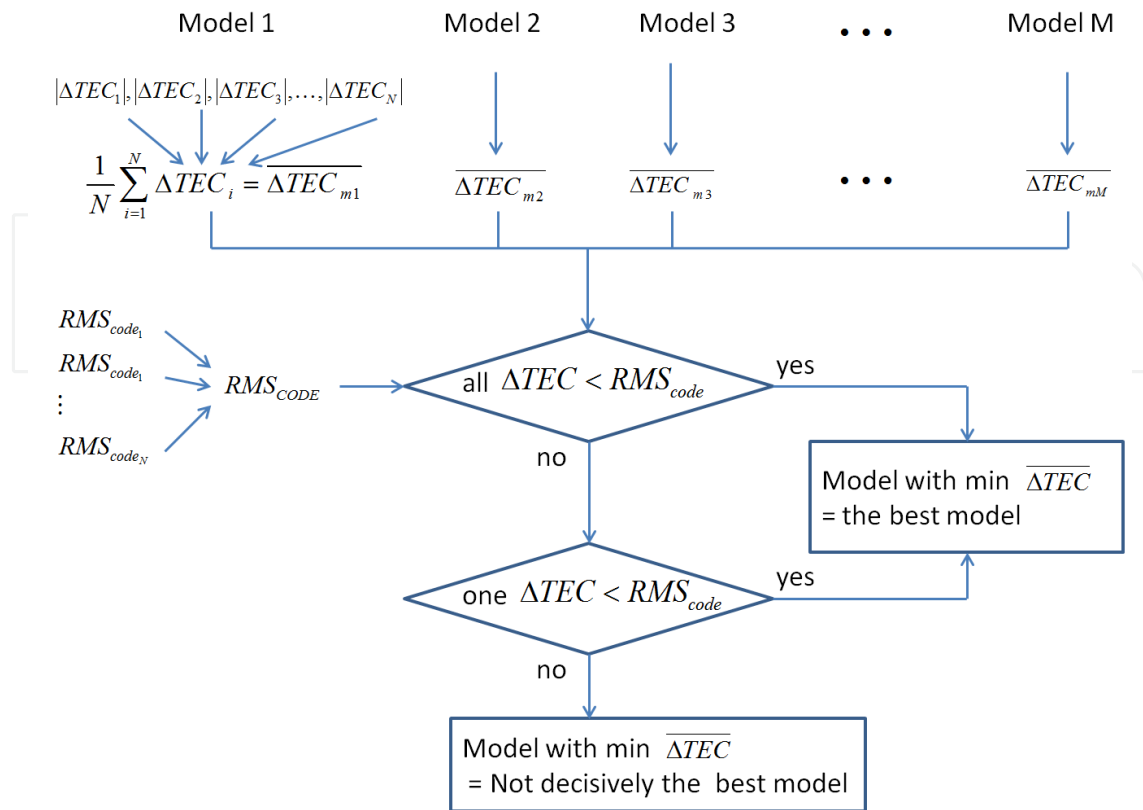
Model 1

Model 2

Model 3

• • •

Model M

$|\Delta TEC_1|, |\Delta TEC_2|, |\Delta TEC_3|, \ldots, |\Delta TEC_N|$

$\frac{1}{N}\sum_{i=1}^{N} \Delta TEC_i = \overline{\Delta TEC_{m1}}$

$\overline{\Delta TEC_{m2}}$

$\overline{\Delta TEC_{m3}}$

• • •

$\overline{\Delta TEC_{mM}}$

$RMS_{code_1}$

$RMS_{code_1}$

$\vdots$

$RMS_{code_N}$

$RMS_{CODE}$

all $\Delta TEC < RMS_{code}$

yes

no

Model with min $\overline{\Delta TEC}$ = the best model

one $\Delta TEC < RMS_{code}$

yes

no

Model with min $\overline{\Delta TEC}$ = Not decisively the best model